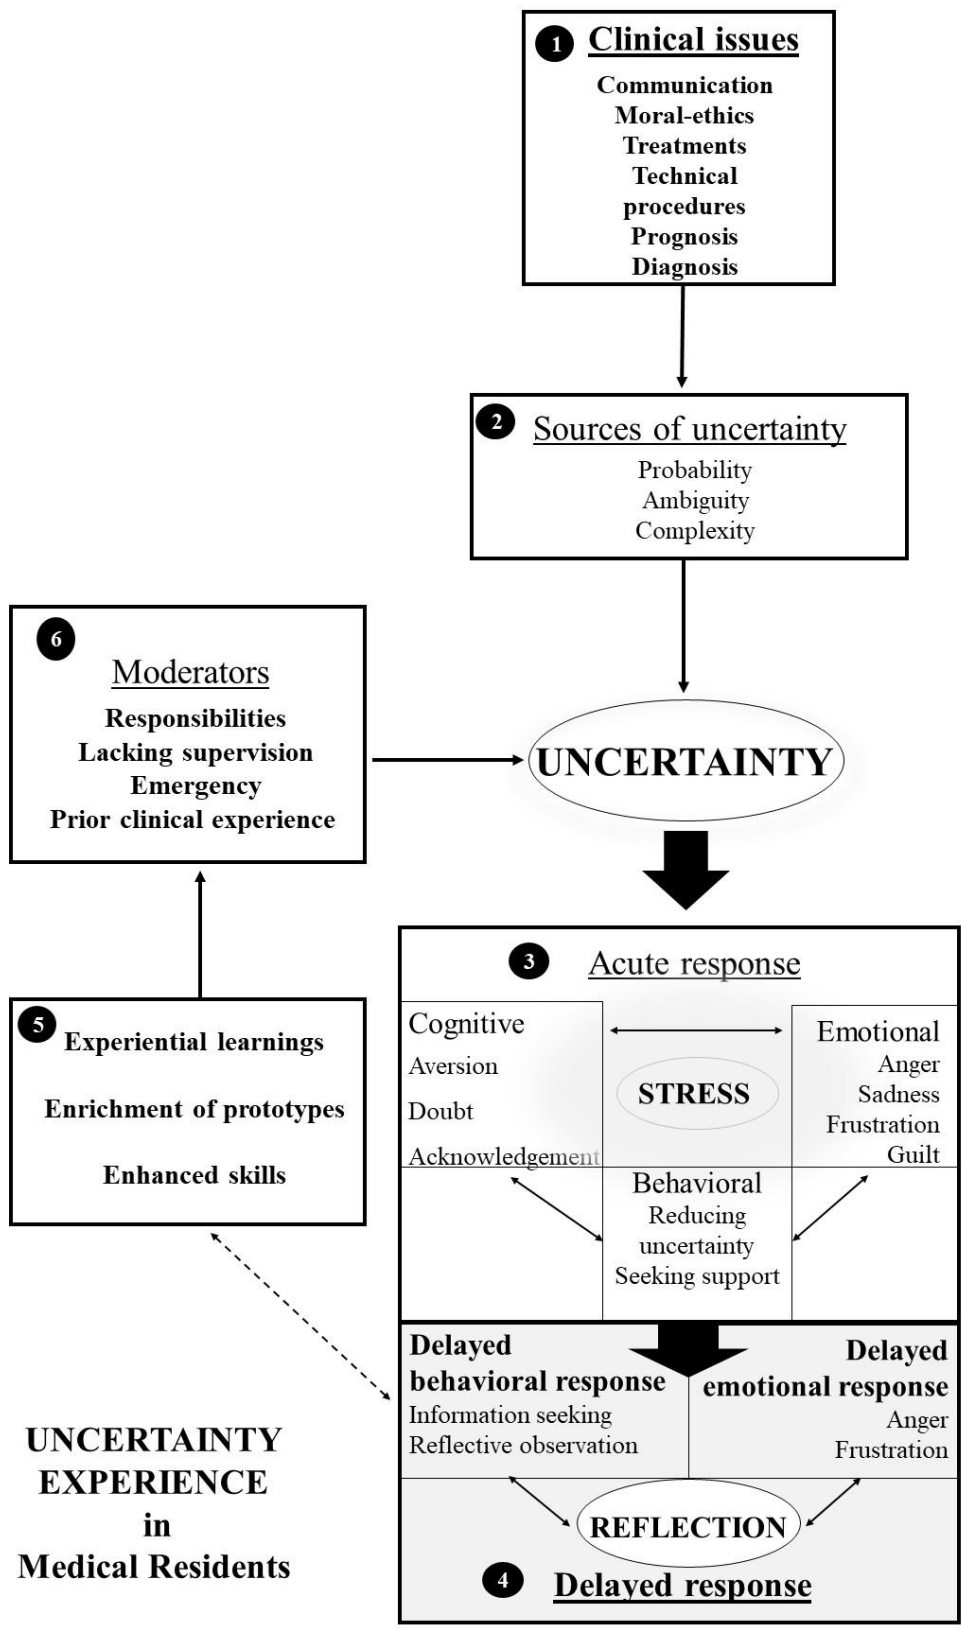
1 Clinical issues
Communication
Moral-ethics
Treatments
Technical procedures
Prognosis
Diagnosis

2 Sources of uncertainty
Probability
Ambiguity
Complexity

6 Moderators
Responsibilities
Lacking supervision
Emergency
Prior clinical experience

UNCERTAINTY

3 Acute response
Cognitive
Aversion
Doubt
Acknowledgement

STRESS

Emotional
Anger
Sadness
Frustration
Guilt

Behavioral
Reducing uncertainty
Seeking support

5 Experiential learnings
Enrichment of prototypes
Enhanced skills

Delayed behavioral response
Information seeking
Reflective observation

Delayed emotional response
Anger
Frustration

REFLECTION

4 Delayed response

UNCERTAINTY EXPERIENCE in Medical Residents